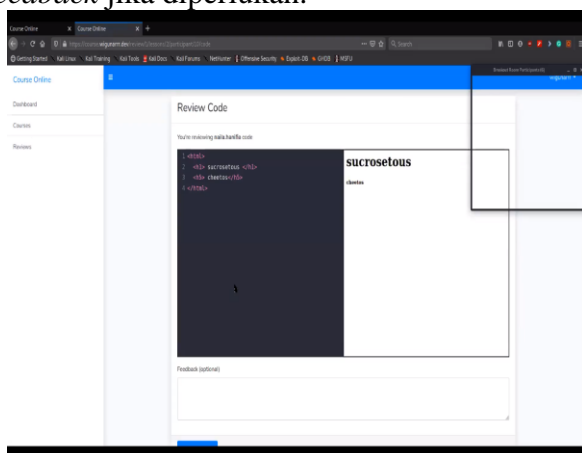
feedback jika diperlukan.

Course Online | Course Online

Getting Started | Kali Linux | Kali Training | Kali Tools | Kali Docs | Kali Forums | NetHunter | Offensive Security | Exploit-DB | GHDB | MSFU

Course Online

Dashboard

Courses

Reviews

Review Code

You're reviewing nala.hanifa code

1 <html>
2 <h1> sucrosetous </h1>
3 <h6> cheetos</h6>
4 </html>

sucrosetous

cheetos

Feedback (optional)